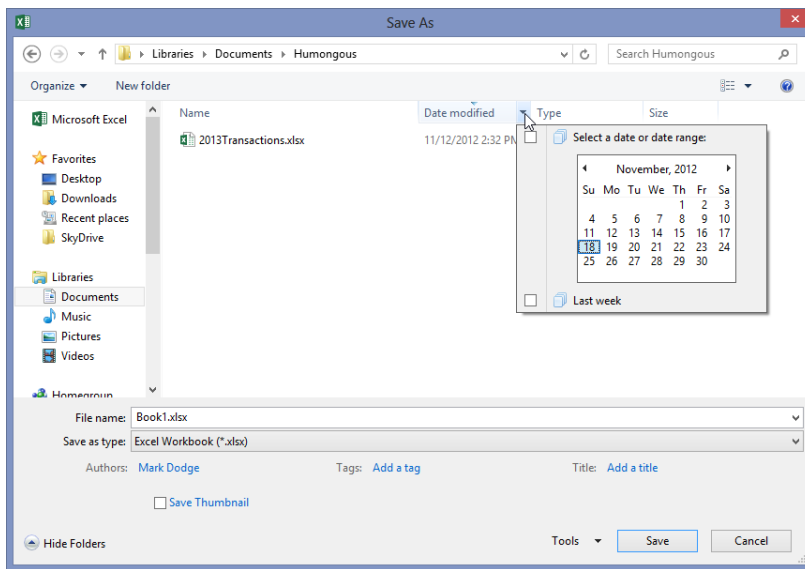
Save As

Libraries ▸ Documents ▸ Humongous

Search Humongous

Organize ▾ New folder

Microsoft Excel

Favorites
Desktop
Downloads
Recent places
SkyDrive

Libraries
Documents
Music
Pictures
Videos

Homegroup

Name
Date modified
Type
Size

2013Transactions.xlsx
11/12/2012 2:32 PM

Select a date or date range:

November, 2012

| Su | Mo | Tu | We | Th | Fr | Sa |
|---|---|---|---|---|---|---|
| | | | | 1 | 2 | 3 |
| 4 | 5 | 6 | 7 | 8 | 9 | 10 |
| 11 | 12 | 13 | 14 | 15 | 16 | 17 |
| 18 | 19 | 20 | 21 | 22 | 23 | 24 |
| 25 | 26 | 27 | 28 | 29 | 30 | |

Last week

File name: Book1.xlsx
Save as type: Excel Workbook (*.xlsx)
Authors: Mark Dodge
Tags: Add a tag
Title: Add a title

Save Thumbnail

Hide Folders
Tools ▾
Save
Cancel